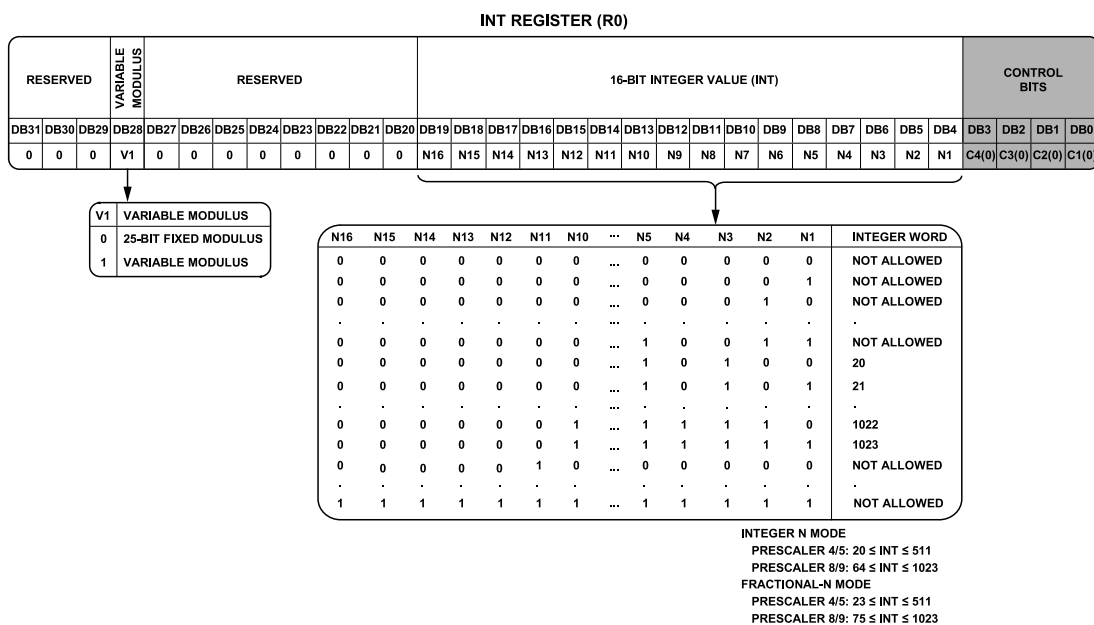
INT REGISTER (R0)

| RESERVED | | | VARIABLE MODULUS | RESERVED | | | | | | | | 16-BIT INTEGER VALUE (INT) | | | | | | | | | | | | | | | | CONTROL BITS | | | |
|---|---|---|---|---|---|---|---|---|---|---|---|---|---|---|---|---|---|---|---|---|---|---|---|---|---|---|---|---|---|---|---|
| DB31 | DB30 | DB29 | DB28 | DB27 | DB26 | DB25 | DB24 | DB23 | DB22 | DB21 | DB20 | DB19 | DB18 | DB17 | DB16 | DB15 | DB14 | DB13 | DB12 | DB11 | DB10 | DB9 | DB8 | DB7 | DB6 | DB5 | DB4 | DB3 | DB2 | DB1 | DB0 |
| 0 | 0 | 0 | V1 | 0 | 0 | 0 | 0 | 0 | 0 | 0 | 0 | N16 | N15 | N14 | N13 | N12 | N11 | N10 | N9 | N8 | N7 | N6 | N5 | N4 | N3 | N2 | N1 | C4(0) | C3(0) | C2(0) | C1(0) |

| V1 | VARIABLE MODULUS |
|---|---|
| 0 | 25-BIT FIXED MODULUS |
| 1 | VARIABLE MODULUS |

| N16 | N15 | N14 | N13 | N12 | N11 | N10 | ... | N5 | N4 | N3 | N2 | N1 | INTEGER WORD |
|---|---|---|---|---|---|---|---|---|---|---|---|---|---|
| 0 | 0 | 0 | 0 | 0 | 0 | 0 | ... | 0 | 0 | 0 | 0 | 0 | NOT ALLOWED |
| 0 | 0 | 0 | 0 | 0 | 0 | 0 | ... | 0 | 0 | 0 | 0 | 1 | NOT ALLOWED |
| 0 | 0 | 0 | 0 | 0 | 0 | 0 | ... | 0 | 0 | 0 | 1 | 0 | NOT ALLOWED |
| . | . | . | . | . | . | . | ... | . | . | . | . | . | . |
| 0 | 0 | 0 | 0 | 0 | 0 | 0 | ... | 1 | 0 | 0 | 1 | 1 | NOT ALLOWED |
| 0 | 0 | 0 | 0 | 0 | 0 | 0 | ... | 1 | 0 | 1 | 0 | 0 | 20 |
| 0 | 0 | 0 | 0 | 0 | 0 | 0 | ... | 1 | 0 | 1 | 0 | 1 | 21 |
| . | . | . | . | . | . | . | ... | . | . | . | . | . | . |
| 0 | 0 | 0 | 0 | 0 | 0 | 1 | ... | 1 | 1 | 1 | 1 | 0 | 1022 |
| 0 | 0 | 0 | 0 | 0 | 0 | 1 | ... | 1 | 1 | 1 | 1 | 1 | 1023 |
| 0 | 0 | 0 | 0 | 0 | 1 | 0 | ... | 0 | 0 | 0 | 0 | 0 | NOT ALLOWED |
| . | . | . | . | . | . | . | . | . | . | . | . | . | . |
| 1 | 1 | 1 | 1 | 1 | 1 | 1 | ... | 1 | 1 | 1 | 1 | 1 | NOT ALLOWED |

INTEGER N MODE
PRESCALER 4/5: 20 ≤ INT ≤ 511
PRESCALER 8/9: 64 ≤ INT ≤ 1023
FRACTIONAL-N MODE
PRESCALER 4/5: 23 ≤ INT ≤ 511
PRESCALER 8/9: 75 ≤ INT ≤ 1023